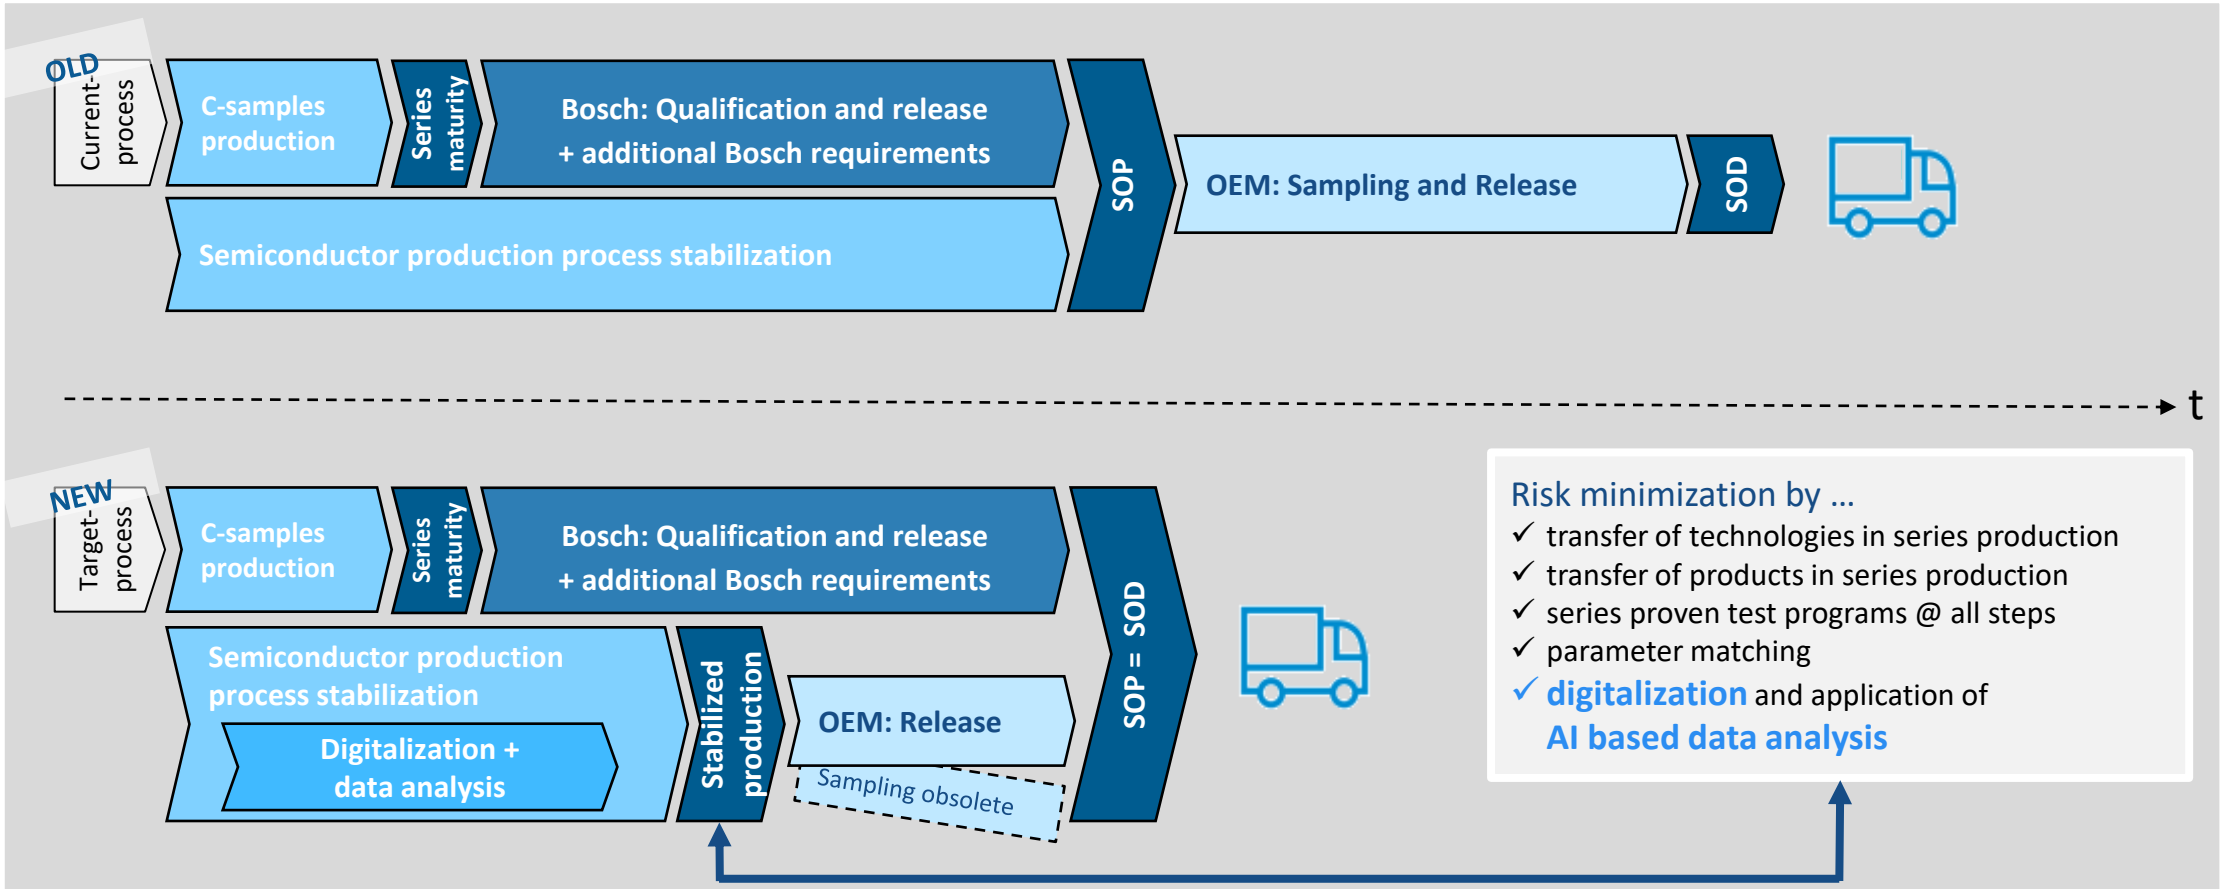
OLD
Current-process

C-samples production

Series maturity

Bosch: Qualification and release + additional Bosch requirements

Semiconductor production process stabilization

SOP

OEM: Sampling and Release

SOD

t

NEW
Target-process

C-samples production

Series maturity

Bosch: Qualification and release + additional Bosch requirements

Semiconductor production process stabilization

Digitalization + data analysis

Stabilized production

OEM: Release

Sampling obsolete

SOP = SOD

Risk minimization by ...
✓ transfer of technologies in series production
✓ transfer of products in series production
✓ series proven test programs @ all steps
✓ parameter matching
✓ digitalization and application of AI based data analysis